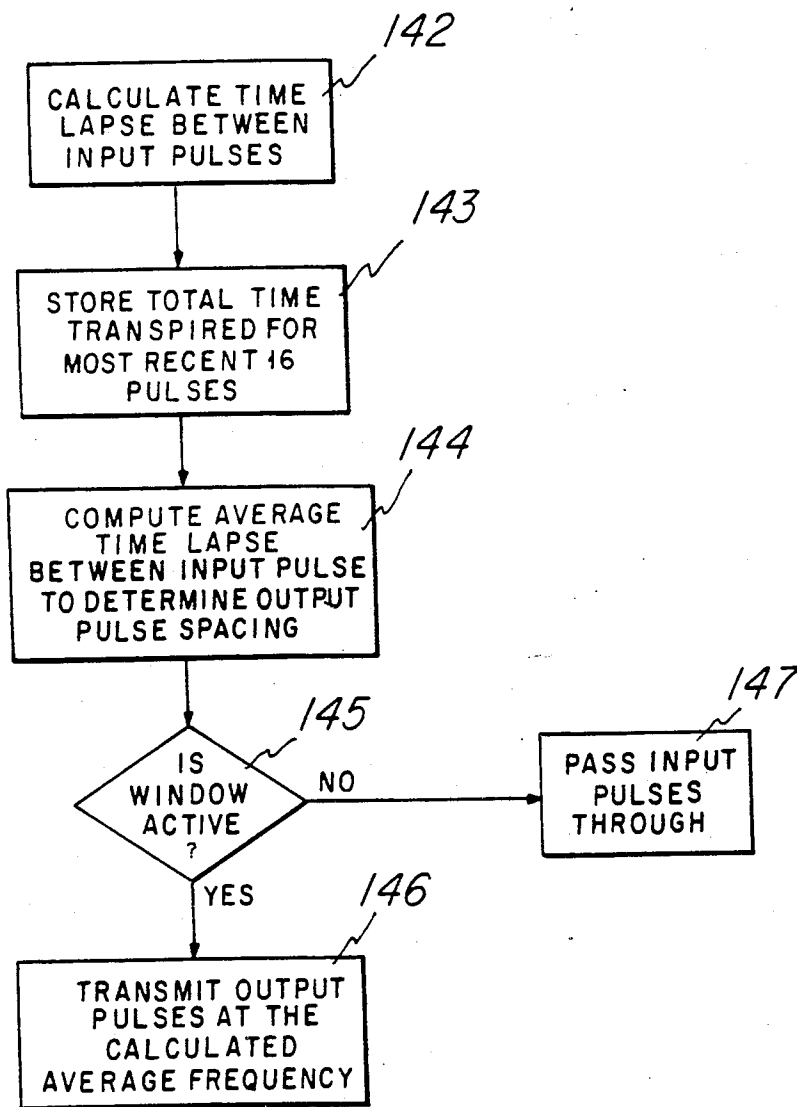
142

CALCULATE TIME LAPSE BETWEEN INPUT PULSES

143

STORE TOTAL TIME TRANSPIRED FOR MOST RECENT 16 PULSES

144

COMPUTE AVERAGE TIME LAPSE BETWEEN INPUT PULSE TO DETERMINE OUTPUT PULSE SPACING

145

IS WINDOW ACTIVE ?

NO

147

PASS INPUT PULSES THROUGH

YES

146

TRANSMIT OUTPUT PULSES AT THE CALCULATED AVERAGE FREQUENCY